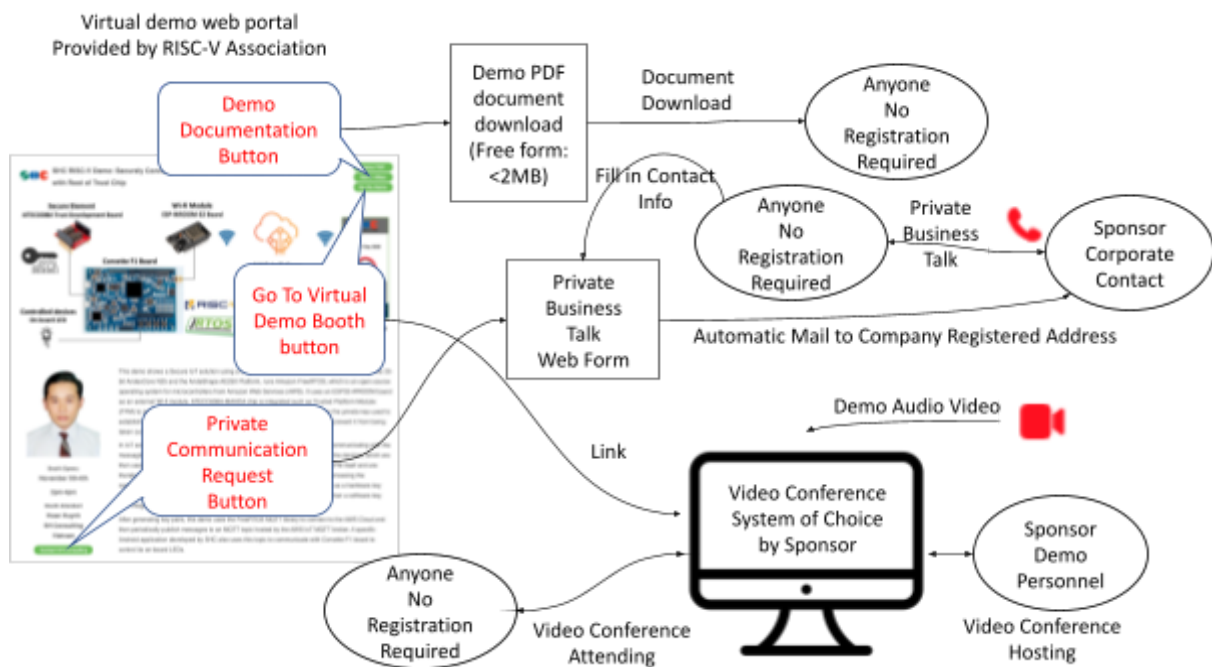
Virtual demo web portal
Provided by RISC-V Association

Demo Documentation Button

Demo PDF document download (Free form: <2MB)

Document Download

Anyone No Registration Required

Fill in Contact Info

Anyone No Registration Required

Private Business Talk

Sponsor Corporate Contact

Go To Virtual Demo Booth button

Private Business Talk Web Form

Automatic Mail to Company Registered Address

Private Communication Request Button

Link

Demo Audio Video

Video Conference System of Choice by Sponsor

Sponsor Demo Personnel

Anyone No Registration Required

Video Conference Attending

Video Conference Hosting